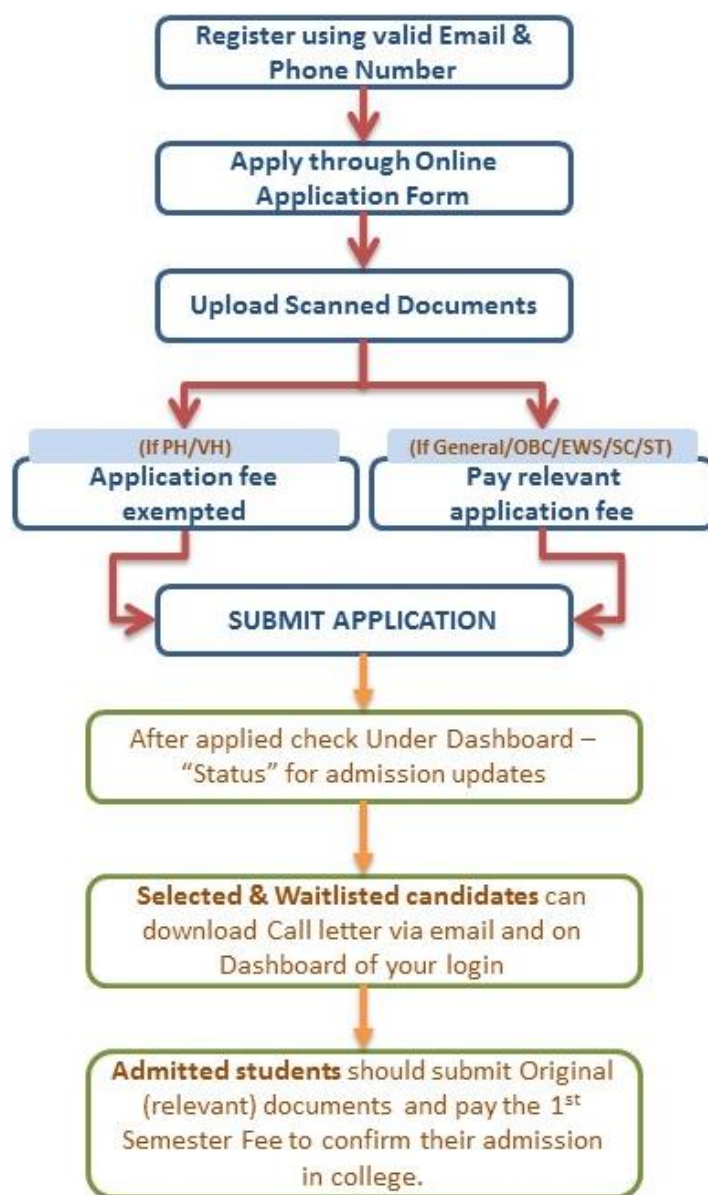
Register using valid Email & Phone Number

Apply through Online Application Form

Upload Scanned Documents

(If PH/VH)
Application fee exempted

(If General/OBC/EWS/SC/ST)
Pay relevant application fee

SUBMIT APPLICATION

After applied check Under Dashboard – "Status" for admission updates

Selected & Waitlisted candidates can download Call letter via email and on Dashboard of your login

Admitted students should submit Original (relevant) documents and pay the 1$^{st}$ Semester Fee to confirm their admission in college.